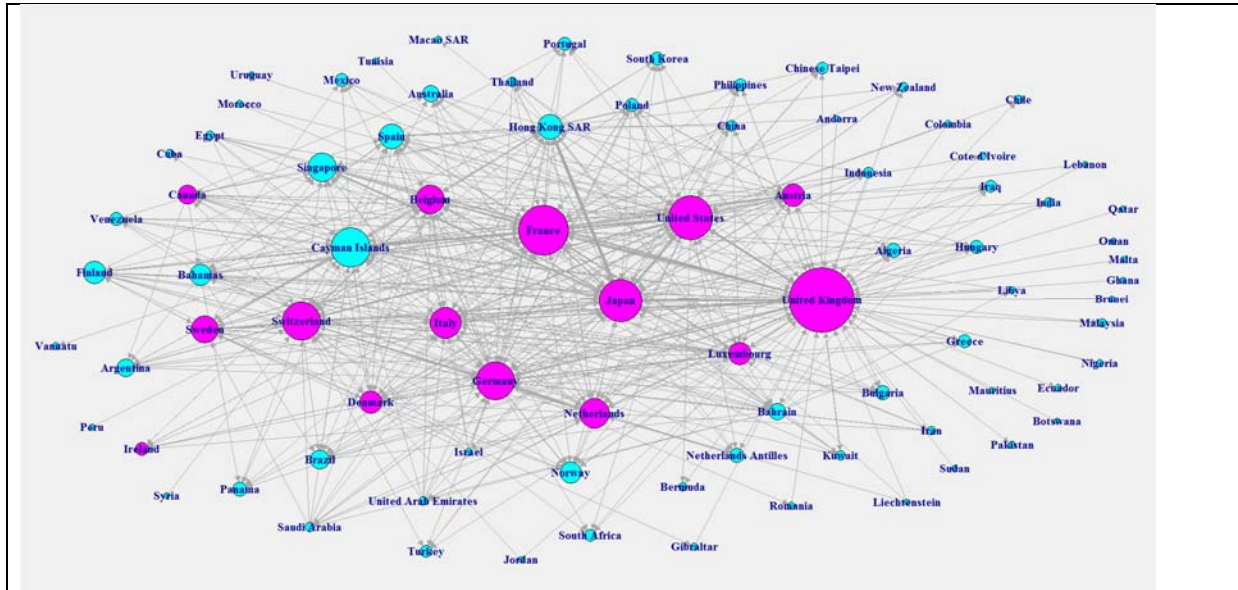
Macao SAR
Portugal
South Korea
Tunisia
Uruguay
Mexico
Thailand
Philippines
Chinese Taipei
Australia
New Zealand
Morocco
Poland
Hong Kong SAR
Chile
Andorra
Egypt
Spain
China
Colombia
Cote d'Ivoire
Cuba
Singapore
Indonesia
Lebanon
Canada
Belgium
Austria
Iraq
India
United States
Qatar
Venezuela
France
Cayman Islands
Hungary
Oman
Algeria
Malta
Finland
Bahamas
Ghana
Libya
Japan
United Kingdom
Brunei
Switzerland
Sweden
Italy
Malaysia
Vanuatu
Greece
Luxembourg
Nigeria
Argentina
Germany
Mauritius
Ecuador
Bulgaria
Denmark
Netherlands
Bahrain
Botswana
Peru
Iran
Pakistan
Ireland
Israel
Kuwait
Brazil
Netherlands Antilles
Sudan
Norway
Syria
Panama
Bermuda
Liechtenstein
United Arab Emirates
Romania
Saudi Arabia
South Africa
Gibraltar
Turkey
Jordan